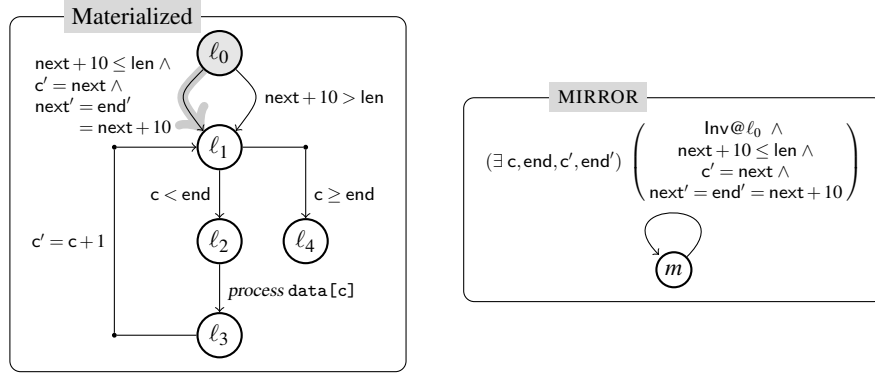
Materialized

$\ell_0$

$\mathsf{next}+10 \leq \mathsf{len} \wedge$
$\mathsf{c}' = \mathsf{next} \wedge$
$\mathsf{next}' = \mathsf{end}'$
$= \mathsf{next}+10$

$\mathsf{next}+10 > \mathsf{len}$

$\ell_1$

$\mathsf{c} < \mathsf{end}$

$\mathsf{c} \geq \mathsf{end}$

$\mathsf{c}' = \mathsf{c}+1$

$\ell_2$

$\ell_4$

*process* data[c]

$\ell_3$

MIRROR

$(\exists\, \mathsf{c}, \mathsf{end}, \mathsf{c}', \mathsf{end}') \left( \begin{array}{c} \mathsf{Inv}@\ell_0 \wedge \\ \mathsf{next}+10 \leq \mathsf{len} \wedge \\ \mathsf{c}' = \mathsf{next} \wedge \\ \mathsf{next}' = \mathsf{end}' = \mathsf{next}+10 \end{array} \right)$

$m$